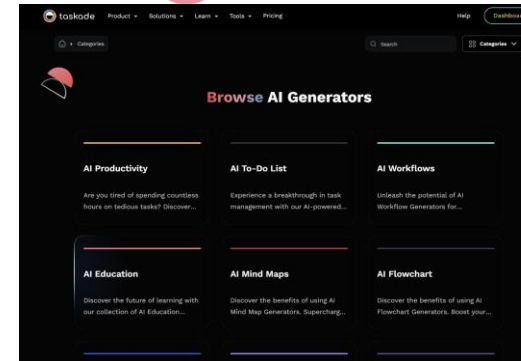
taskade Product Solutions Learn Tools Pricing Help Dashboa

> Categories

Search

Categories

Browse AI Generators

AI Productivity

Are you tired of spending countless hours on tedious tasks? Discover...

AI To-Do List

Experience a breakthrough in task management with our AI-powered...

AI Workflows

Unleash the potential of AI Workflow Generators for...

AI Education

Discover the future of learning with our collection of AI Education...

AI Mind Maps

Discover the benefits of using AI Mind Map Generators. Supercharg...

AI Flowchart

Discover the benefits of using AI Flowchart Generators. Boost your...